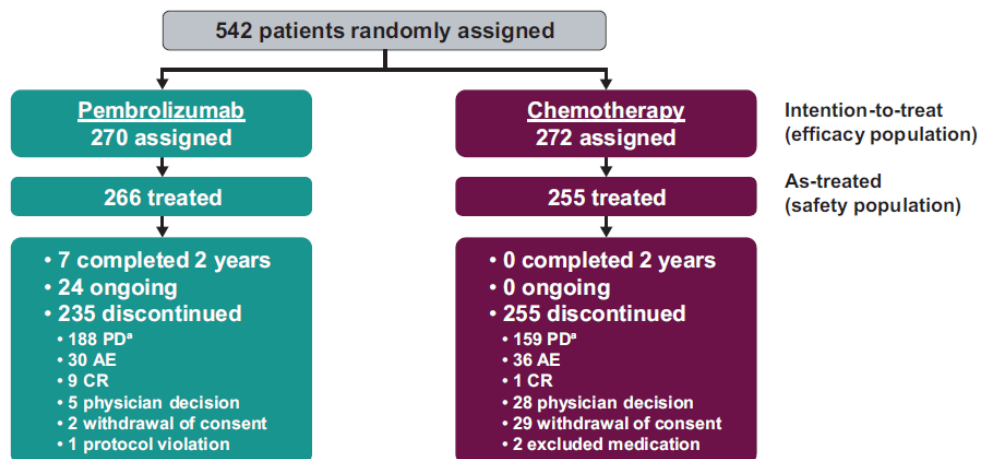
542 patients randomly assigned

Pembrolizumab
270 assigned

266 treated

• 7 completed 2 years
• 24 ongoing
• 235 discontinued
• 188 PD$^a$
• 30 AE
• 9 CR
• 5 physician decision
• 2 withdrawal of consent
• 1 protocol violation

Chemotherapy
272 assigned

255 treated

• 0 completed 2 years
• 0 ongoing
• 255 discontinued
• 159 PD$^a$
• 36 AE
• 1 CR
• 28 physician decision
• 29 withdrawal of consent
• 2 excluded medication

Intention-to-treat
(efficacy population)

As-treated
(safety population)